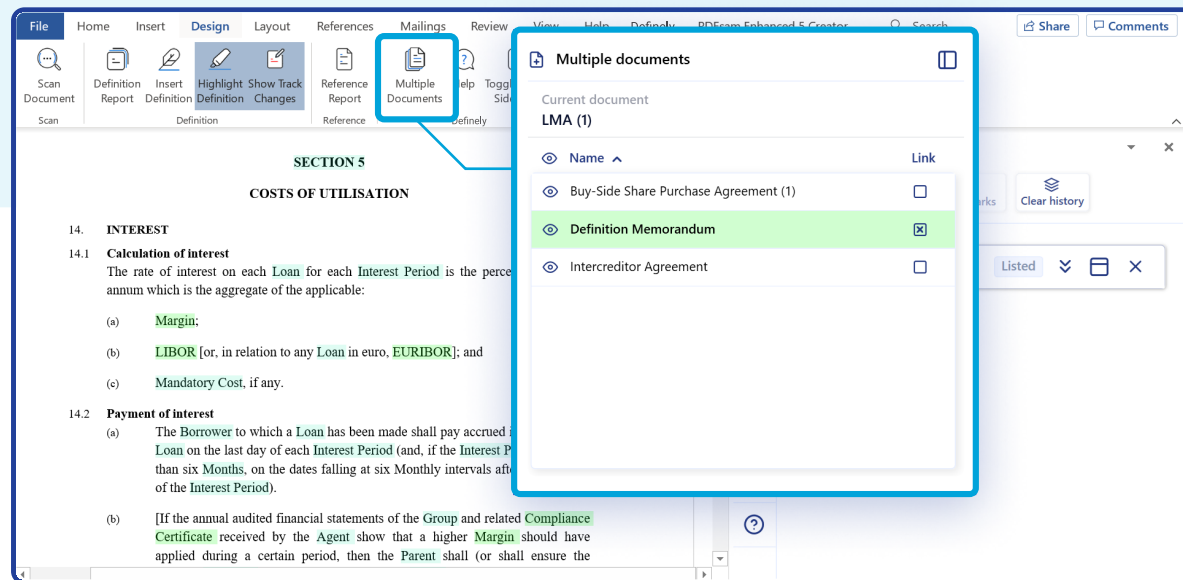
File Home Insert Design Layout References Mailings Review View Help Definely PDFsam Enhanced 5 Creator Search

Share Comments

Scan Document
Scan

Definition Report Insert Definition Highlight Definition Show Track Changes
Definition

Reference Report
Reference

Multiple Documents Help Toggle Side
Definely

SECTION 5

COSTS OF UTILISATION

14. INTEREST

14.1 Calculation of interest

The rate of interest on each Loan for each Interest Period is the perce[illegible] annum which is the aggregate of the applicable:

(a) Margin;

(b) LIBOR [or, in relation to any Loan in euro, EURIBOR]; and

(c) Mandatory Cost, if any.

14.2 Payment of interest

(a) The Borrower to which a Loan has been made shall pay accrued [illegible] Loan on the last day of each Interest Period (and, if the Interest P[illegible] than six Months, on the dates falling at six Monthly intervals afte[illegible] of the Interest Period).

(b) [If the annual audited financial statements of the Group and related Compliance Certificate received by the Agent show that a higher Margin should have applied during a certain period, then the Parent shall (or shall ensure the

Multiple documents

Current document
LMA (1)

Name Link

Buy-Side Share Purchase Agreement (1)
Definition Memorandum
Intercreditor Agreement

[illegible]rks Clear history

Listed